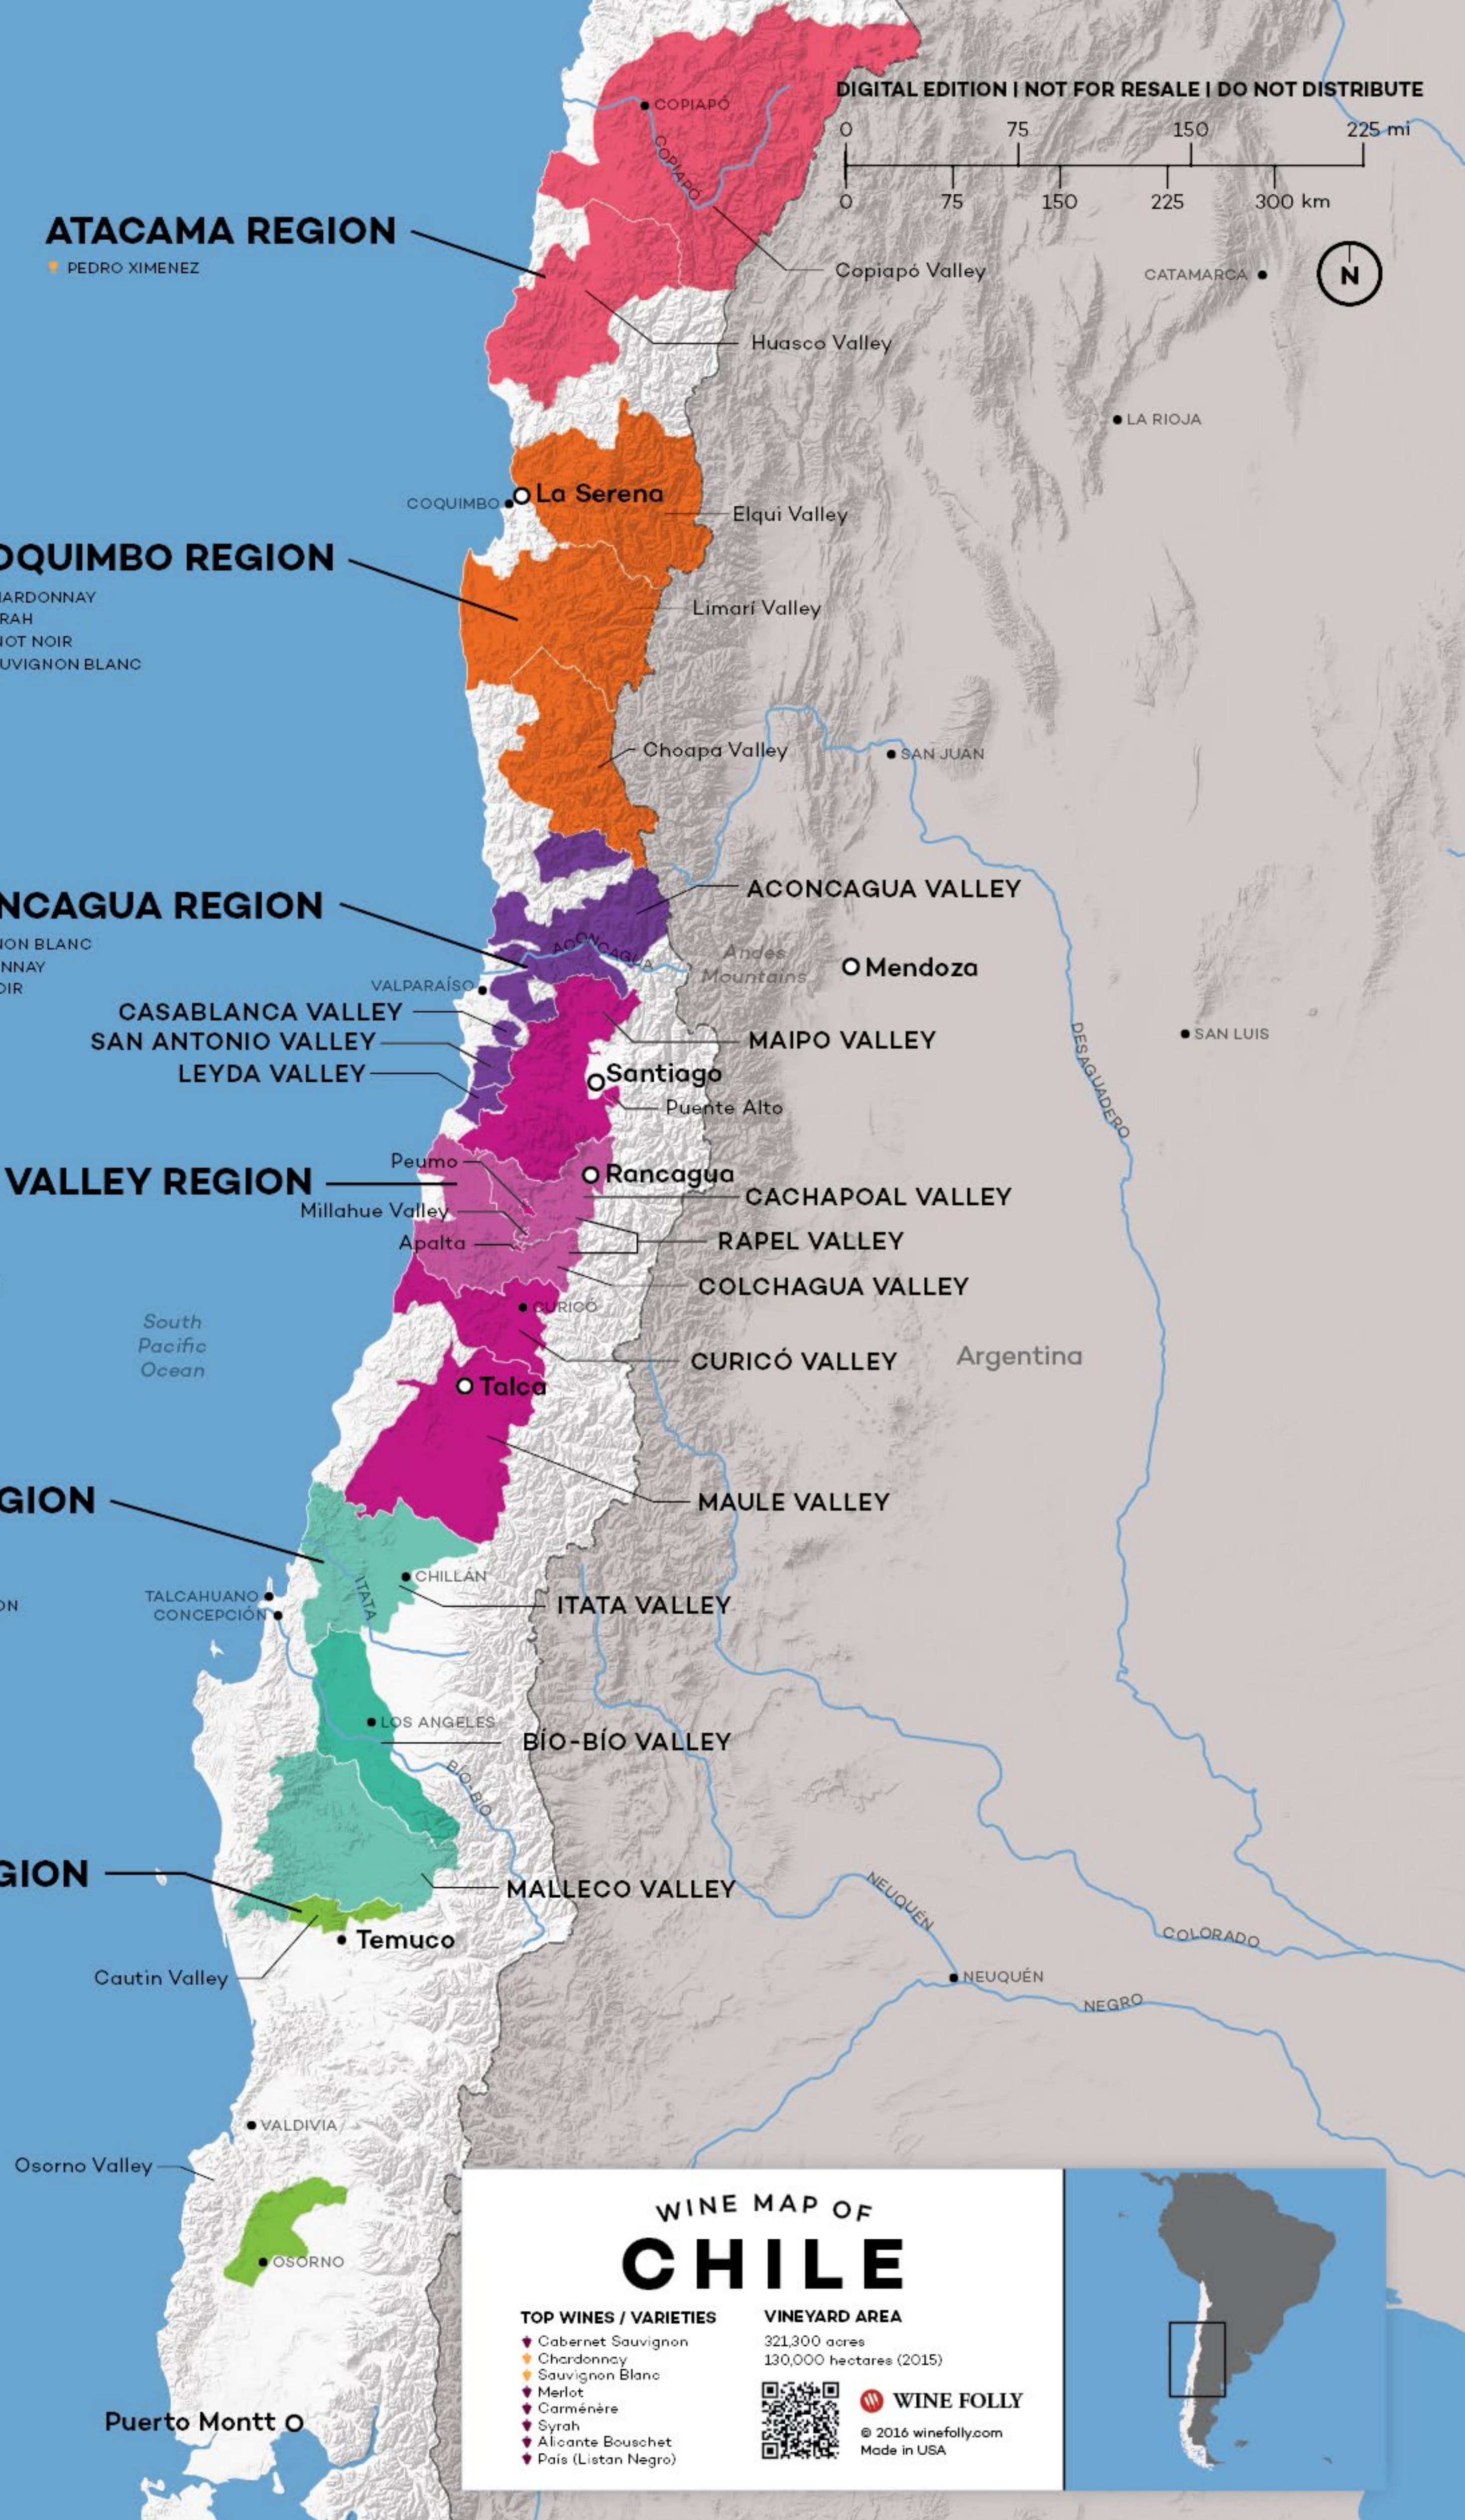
DIGITAL EDITION | NOT FOR RESALE | DO NOT DISTRIBUTE

0 75 150 225 mi
0 75 150 225 300 km

N

ATACAMA REGION
PEDRO XIMENEZ

COPIAPÓ
COPIAPÓ
Copiapó Valley
Huasco Valley
CATAMARCA
LA RIOJA

OQUIMBO REGION
ARDONNAY
RAH
OT NOIR
UVIGNON BLANC

COQUIMBO
La Serena
Elqui Valley
Limarí Valley
Choapa Valley
SAN JUAN

NCAGUA REGION
ON BLANC
NNAY
OIR

ACONCAGUA VALLEY
ACONCAGUA
Andes Mountains
Mendoza
VALPARAÍSO
CASABLANCA VALLEY
SAN ANTONIO VALLEY
LEYDA VALLEY
MAIPO VALLEY
Santiago
Puente Alto
SAN LUIS
DESAGUADERO

VALLEY REGION
Peumo
Millahue Valley
Apalta
Rancagua
CACHAPOAL VALLEY
RAPEL VALLEY
COLCHAGUA VALLEY
CURICÓ
CURICÓ VALLEY
Argentina
South Pacific Ocean
Talca
MAULE VALLEY

GION
ON
TALCAHUANO
CONCEPCIÓN
CHILLÁN
ITATA
ITATA VALLEY
LOS ANGELES
BÍO-BÍO VALLEY
BÍO-BÍO

GION
MALLECO VALLEY
Temuco
Cautin Valley
NEUQUEN
NEUQUÉN
COLORADO
NEGRO
VALDIVIA
Osorno Valley
OSORNO
Puerto Montt

WINE MAP OF
CHILE

TOP WINES / VARIETIES
Cabernet Sauvignon
Chardonnay
Sauvignon Blanc
Merlot
Carménère
Syrah
Alicante Bouschet
País (Listan Negro)

VINEYARD AREA
321,300 acres
130,000 hectares (2015)

WINE FOLLY
© 2016 winefolly.com
Made in USA